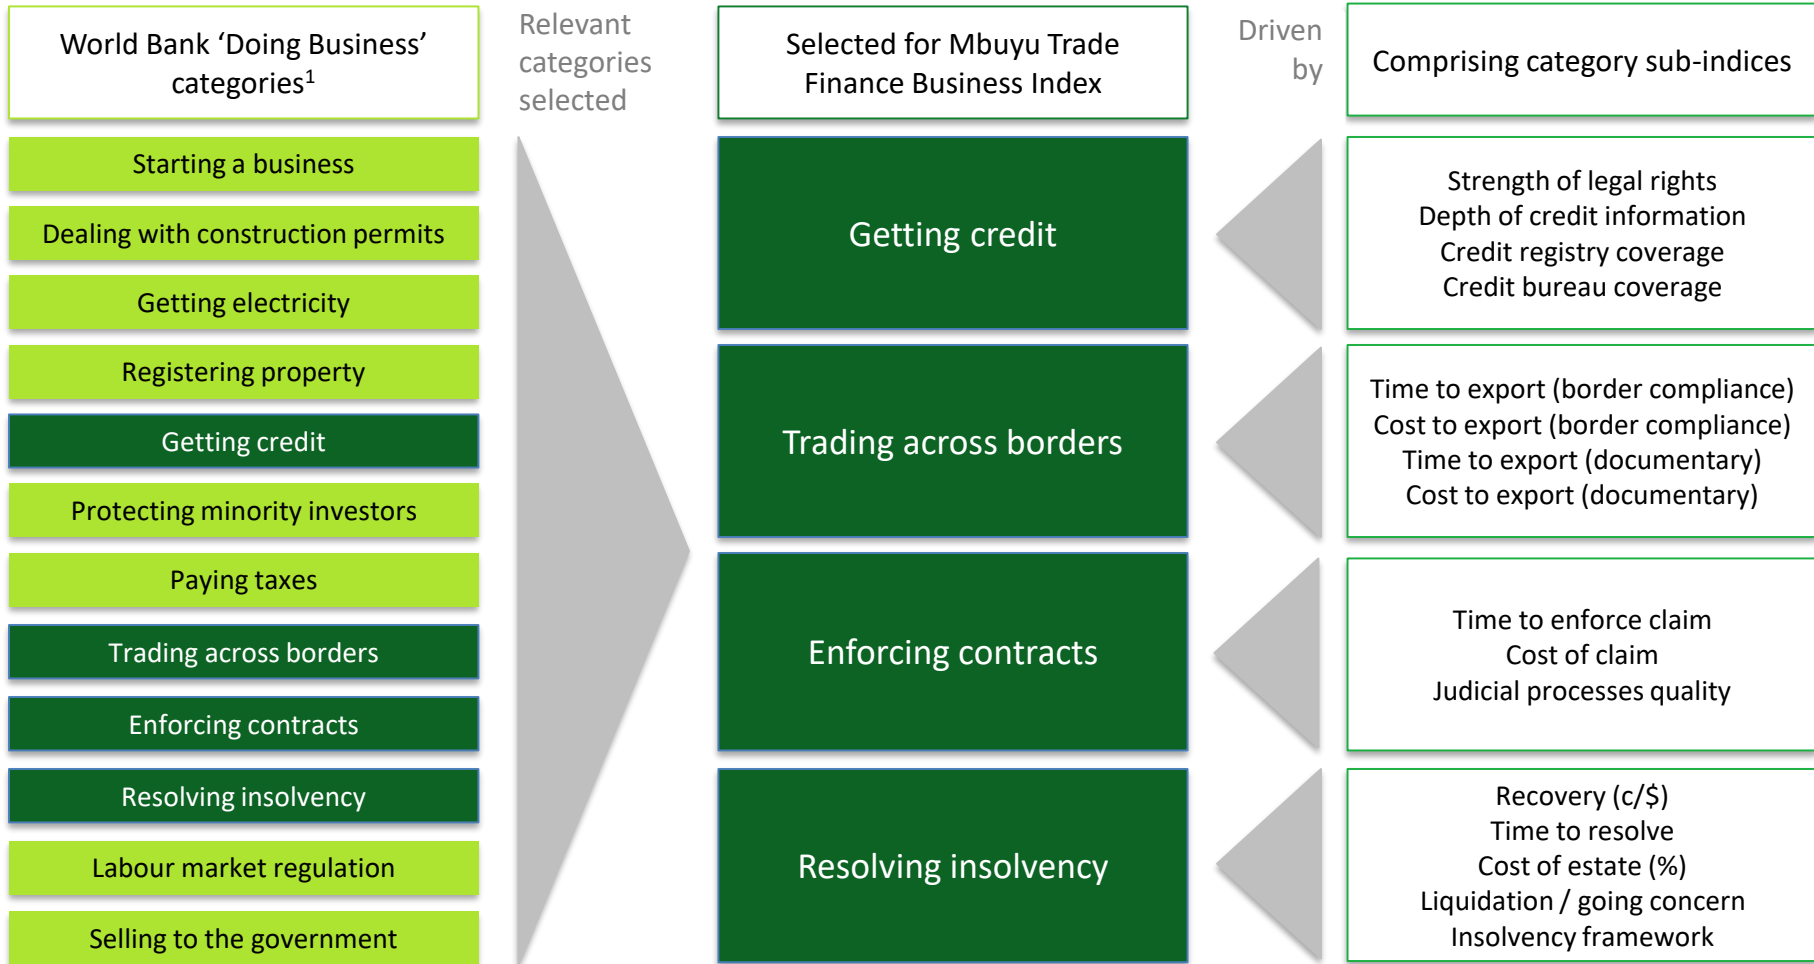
World Bank ‘Doing Business’ categories$^1$

Relevant categories selected

Selected for Mbuyu Trade Finance Business Index

Driven by

Comprising category sub-indices

Starting a business

Dealing with construction permits

Getting electricity

Registering property

Getting credit

Protecting minority investors

Paying taxes

Trading across borders

Enforcing contracts

Resolving insolvency

Labour market regulation

Selling to the government

Getting credit

Strength of legal rights
Depth of credit information
Credit registry coverage
Credit bureau coverage

Trading across borders

Time to export (border compliance)
Cost to export (border compliance)
Time to export (documentary)
Cost to export (documentary)

Enforcing contracts

Time to enforce claim
Cost of claim
Judicial processes quality

Resolving insolvency

Recovery (c/$)
Time to resolve
Cost of estate (%)
Liquidation / going concern
Insolvency framework